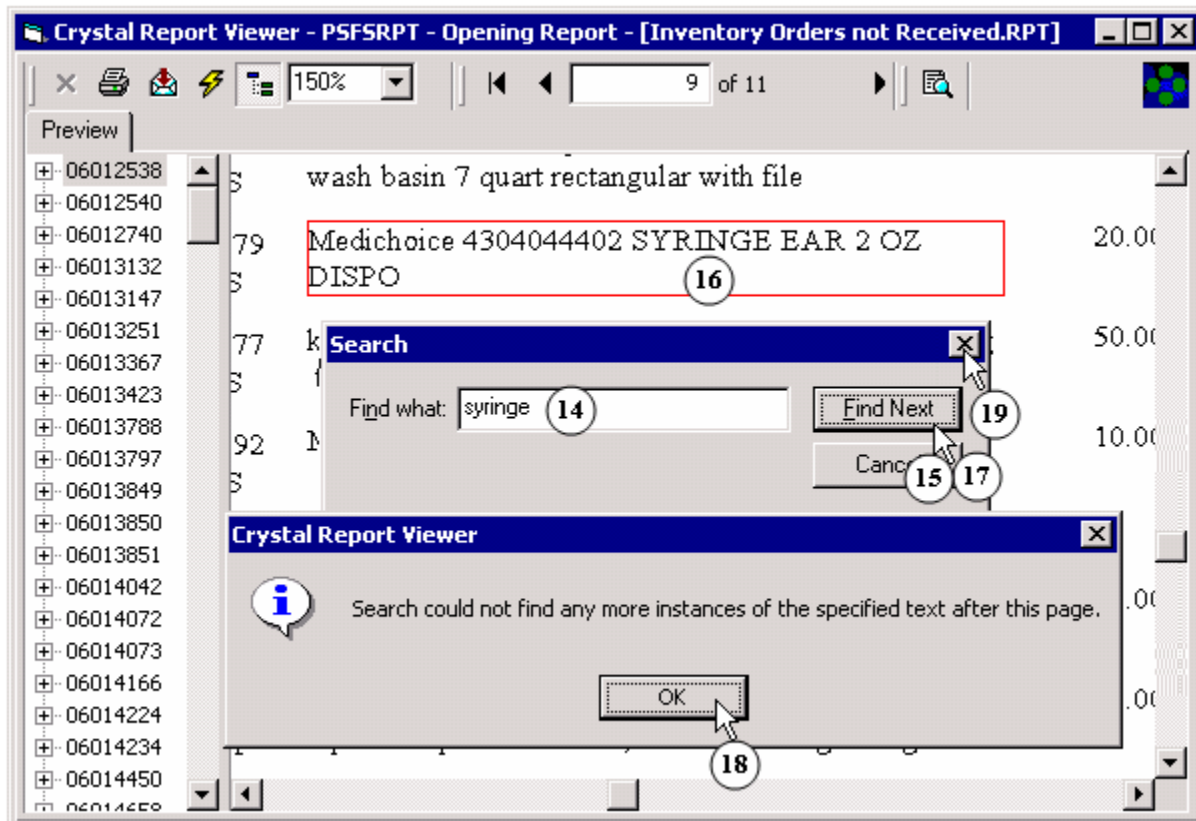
Crystal Report Viewer - PSFSRPT - Opening Report - [Inventory Orders not Received.RPT]

150%

9 of 11

Preview

06012538
06012540
06012740
06013132
06013147
06013251
06013367
06013423
06013788
06013797
06013849
06013850
06013851
06014042
06014072
06014073
06014166
06014224
06014234
06014450
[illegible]

S wash basin 7 quart rectangular with file

79 S Medichoice 4304044402 SYRINGE EAR 2 OZ DISPO 20.0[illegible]

16

77 S k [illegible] 50.0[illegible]

92 S M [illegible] 10.0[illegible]

Search

Find what: syringe 14

Find Next 19

Canc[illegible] 15 17

Crystal Report Viewer

Search could not find any more instances of the specified text after this page.

OK

18